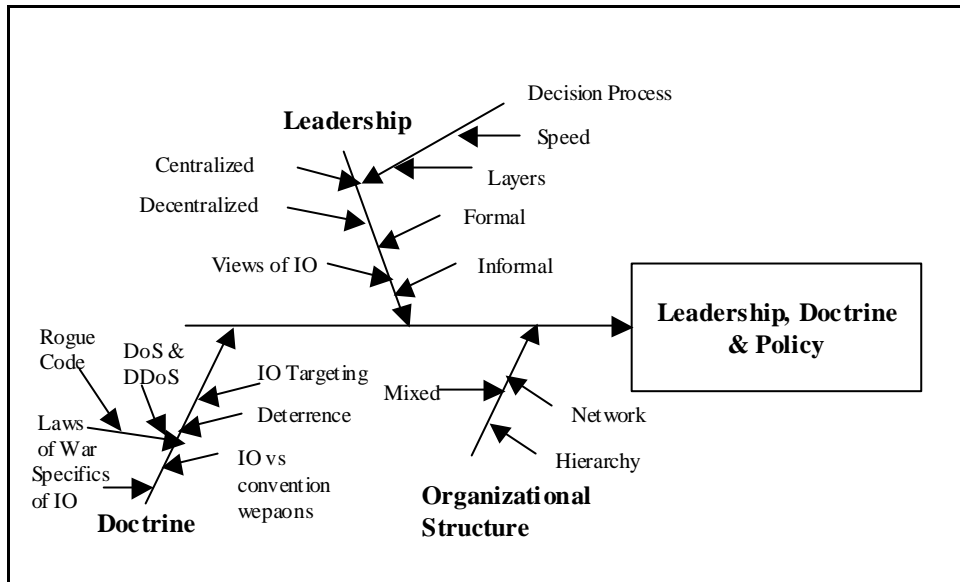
Decision Process

Leadership

Speed

Centralized

Layers

Decentralized

Formal

Views of IO

Informal

Leadership, Doctrine & Policy

Rogue Code

DoS & DDoS

IO Targeting

Mixed

Deterrence

Network

Laws of War

Specifics of IO

IO vs convention wepaons

Hierarchy

Doctrine

Organizational Structure